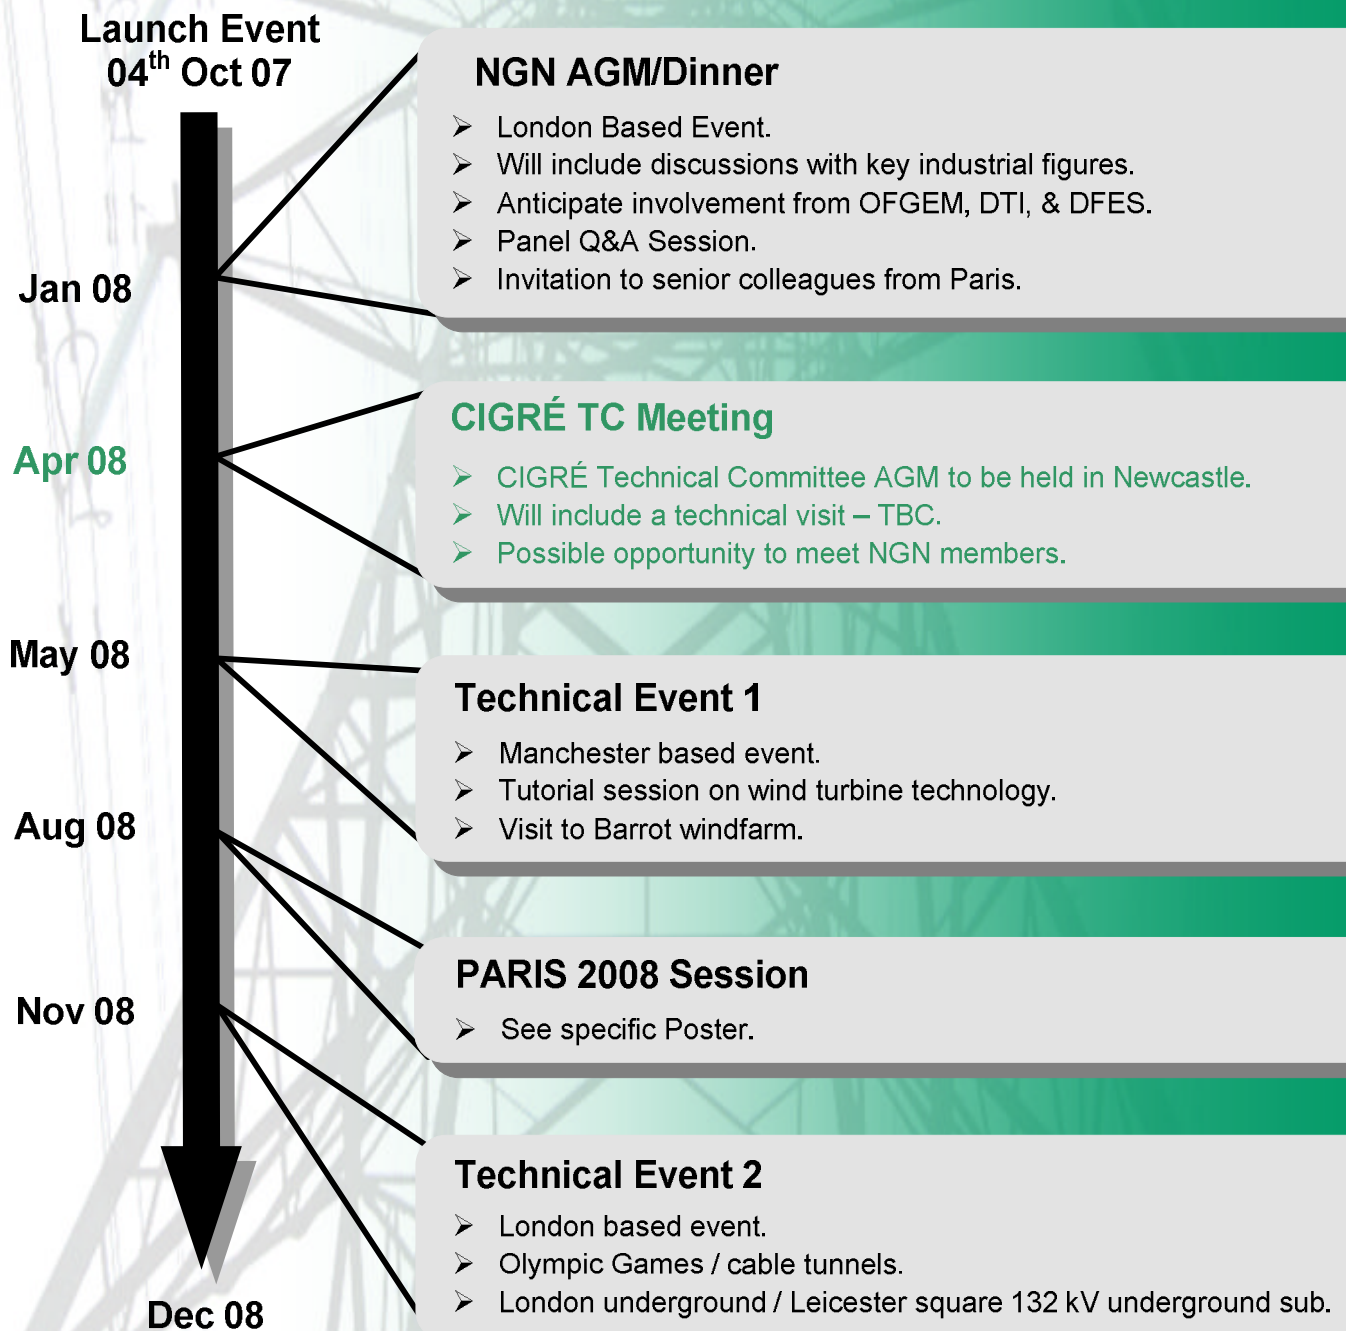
Launch Event
04$^{th}$ Oct 07

Jan 08

Apr 08

May 08

Aug 08

Nov 08

Dec 08

NGN AGM/Dinner

➢ London Based Event.
➢ Will include discussions with key industrial figures.
➢ Anticipate involvement from OFGEM, DTI, & DFES.
➢ Panel Q&A Session.
➢ Invitation to senior colleagues from Paris.

CIGRÉ TC Meeting

➢ CIGRÉ Technical Committee AGM to be held in Newcastle.
➢ Will include a technical visit – TBC.
➢ Possible opportunity to meet NGN members.

Technical Event 1

➢ Manchester based event.
➢ Tutorial session on wind turbine technology.
➢ Visit to Barrot windfarm.

PARIS 2008 Session

➢ See specific Poster.

Technical Event 2

➢ London based event.
➢ Olympic Games / cable tunnels.
➢ London underground / Leicester square 132 kV underground sub.